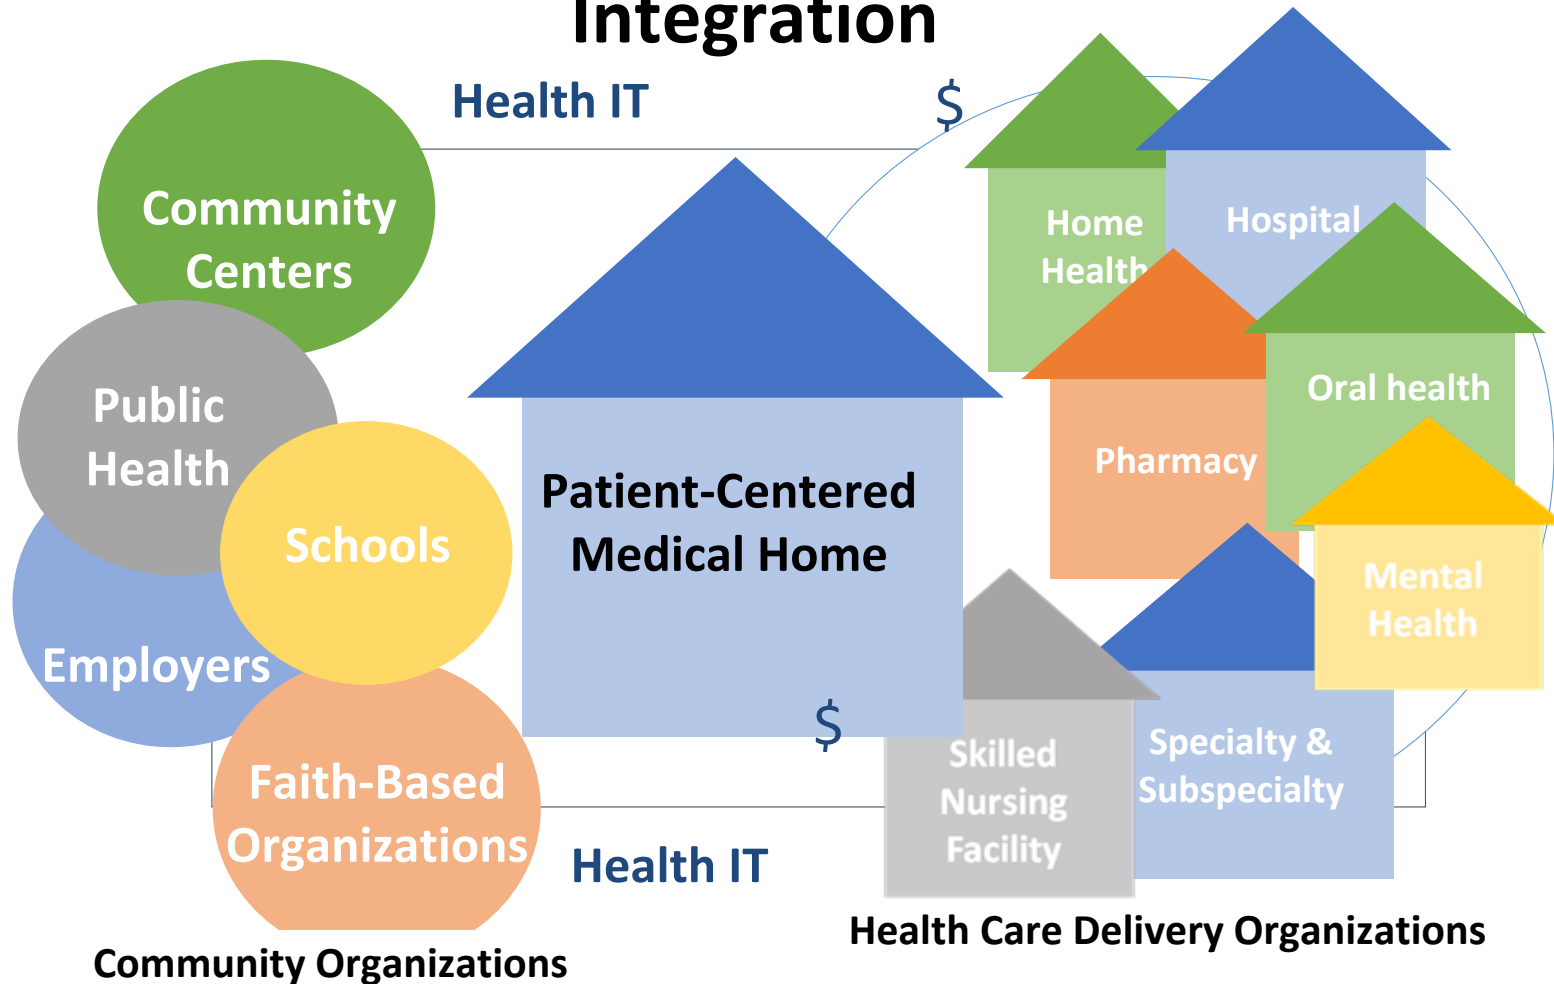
Integration

Health IT

$

Community Centers

Public Health

Schools

Employers

Faith-Based Organizations

Patient-Centered Medical Home

Home Health

Hospital

Pharmacy

Oral health

Mental Health

Skilled Nursing Facility

Specialty & Subspecialty

$

Health IT

Community Organizations

Health Care Delivery Organizations